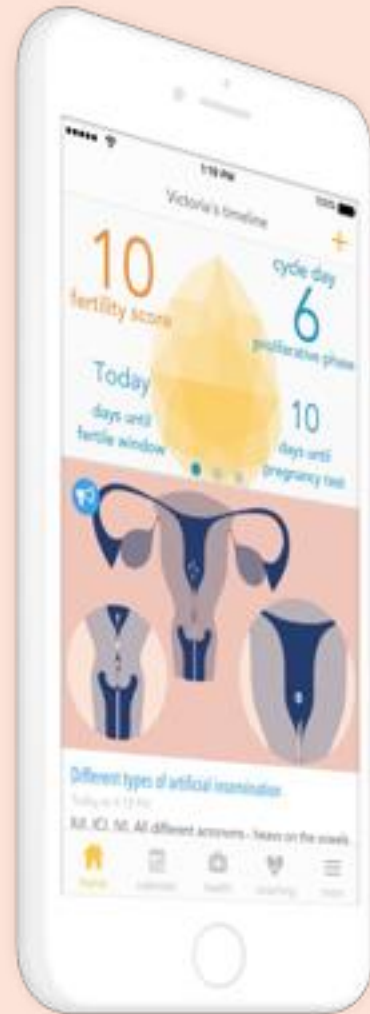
1:15 PM

Victoria's timeline

+

10
fertility score

cycle day
6
proliferative phase

Today
days until fertile window

10
days until pregnancy test

Different types of artificial insemination

Today at 4:13 PM

IUI, ICI, IVI. All different acronyms - heavy on the vowels

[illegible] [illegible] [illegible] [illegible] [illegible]